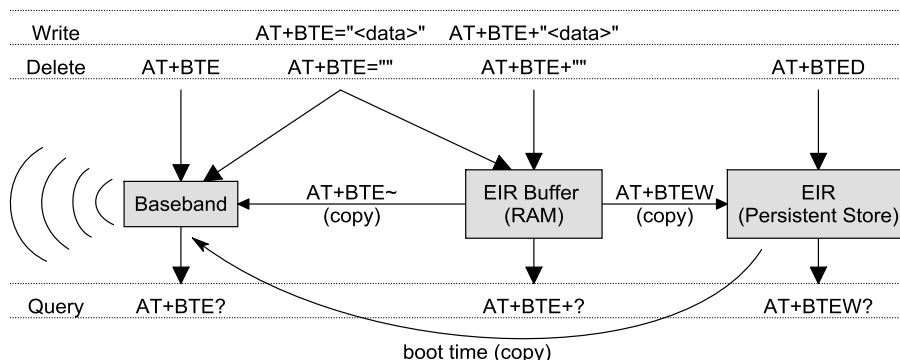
Write AT+BTE="<data>" AT+BTE+"<data>"

Delete AT+BTE AT+BTE="" AT+BTE+"" AT+BTED

Baseband

AT+BTE~
(copy)

EIR Buffer
(RAM)

AT+BTEW
(copy)

EIR
(Persistent Store)

Query AT+BTE? AT+BTE+? AT+BTEW?

boot time (copy)